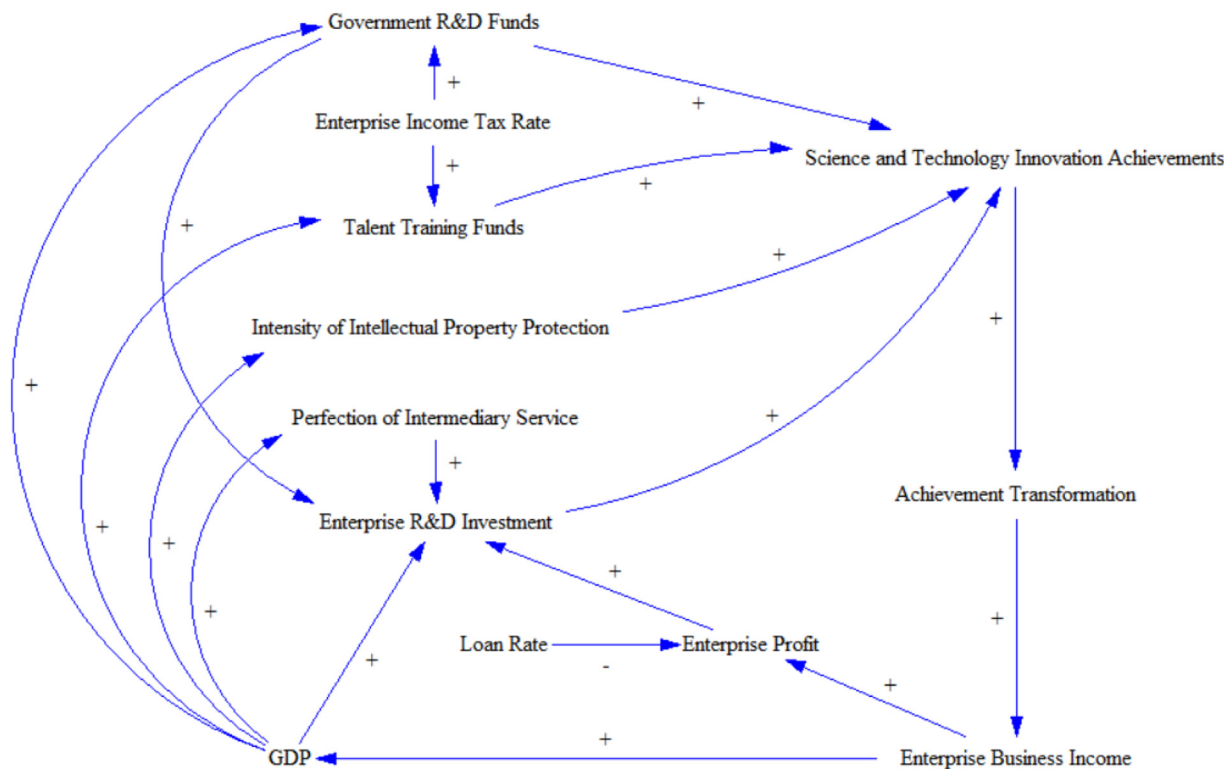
Government R&D Funds

+

+

Enterprise Income Tax Rate

+

Science and Technology Innovation Achievements

+

+

Talent Training Funds

+

+

Intensity of Intellectual Property Protection

+

+

+

Perfection of Intermediary Service

+

Enterprise R&D Investment

Achievement Transformation

+

+

+

+

+

Loan Rate

Enterprise Profit

-

+

+

GDP

Enterprise Business Income